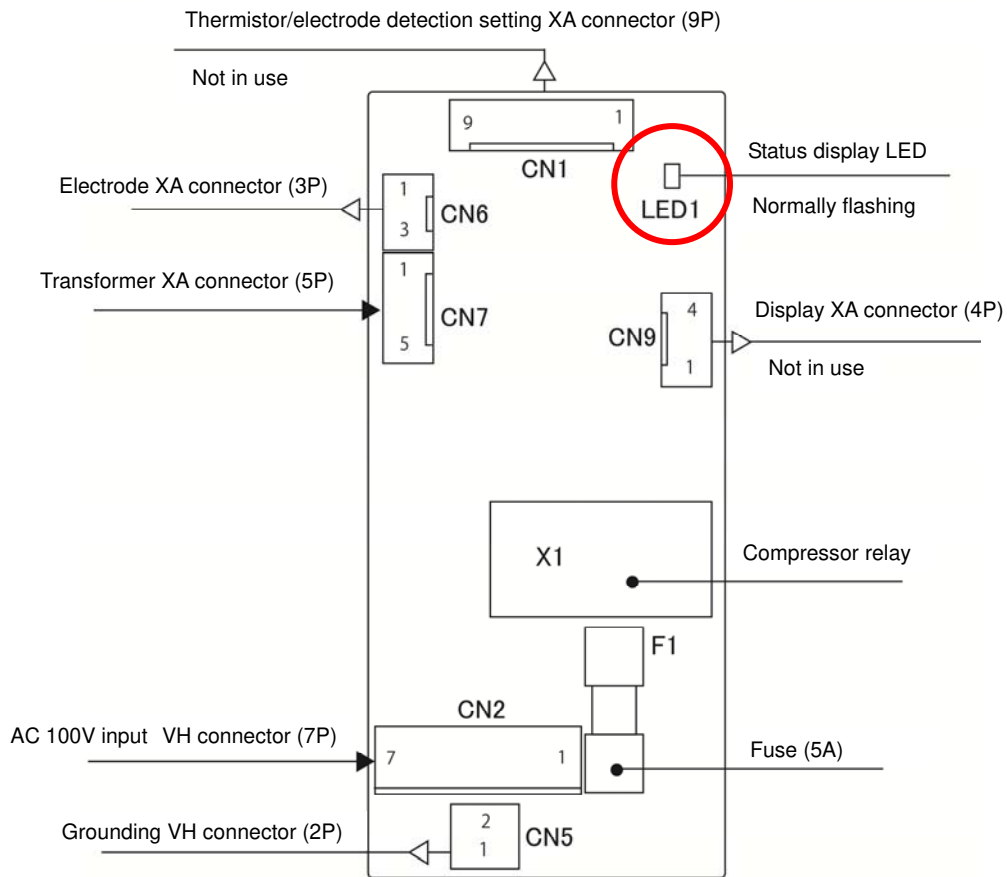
Thermistor/electrode detection setting XA connector (9P)

Not in use

9 1

CN1

Status display LED

LED1

Normally flashing

Electrode XA connector (3P)

1
3

CN6

Transformer XA connector (5P)

1
5

CN7

Display XA connector (4P)

4
1

CN9

Not in use

X1

Compressor relay

F1

CN2

AC 100V input VH connector (7P)

7 1

Fuse (5A)

Grounding VH connector (2P)

2
1

CN5